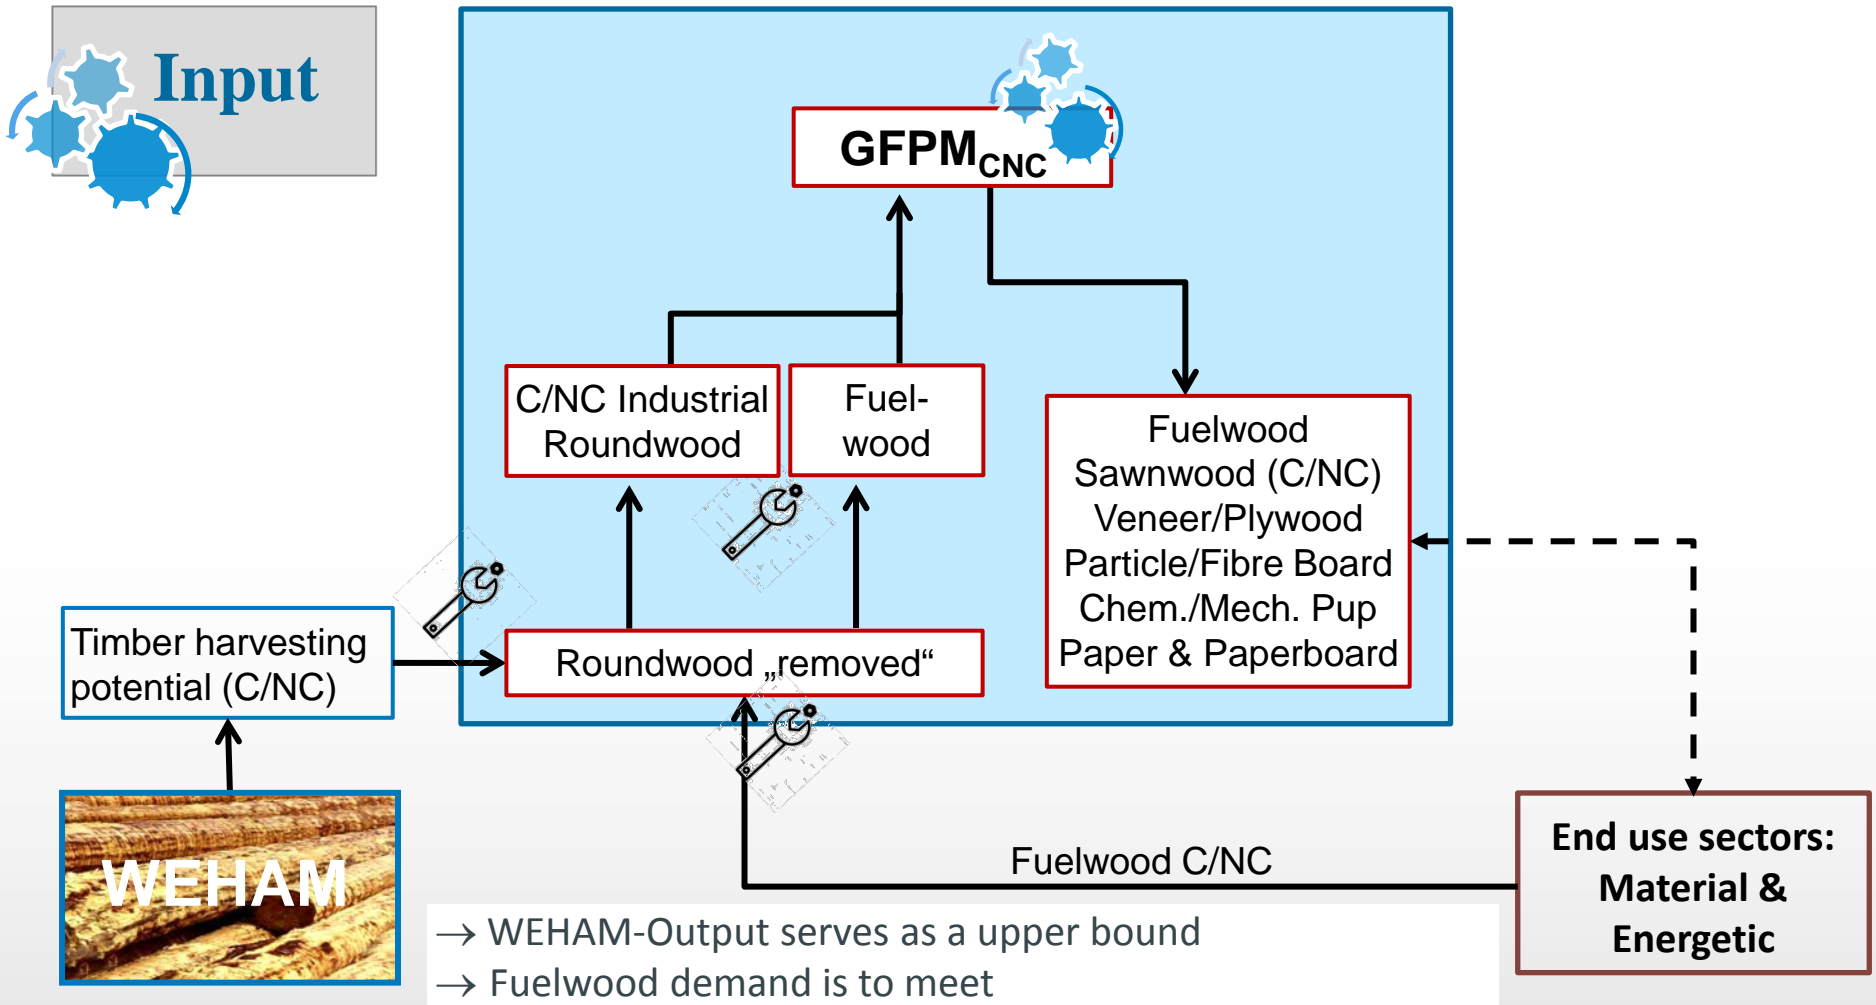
Input

$GFPM_{CNC}$

C/NC Industrial Roundwood

Fuel-wood

Fuelwood
Sawnwood (C/NC)
Veneer/Plywood
Particle/Fibre Board
Chem./Mech. Pup
Paper & Paperboard

Timber harvesting potential (C/NC)

Roundwood „removed“

WEHAM

Fuelwood C/NC

End use sectors: Material & Energetic

→ WEHAM-Output serves as a upper bound
→ Fuelwood demand is to meet